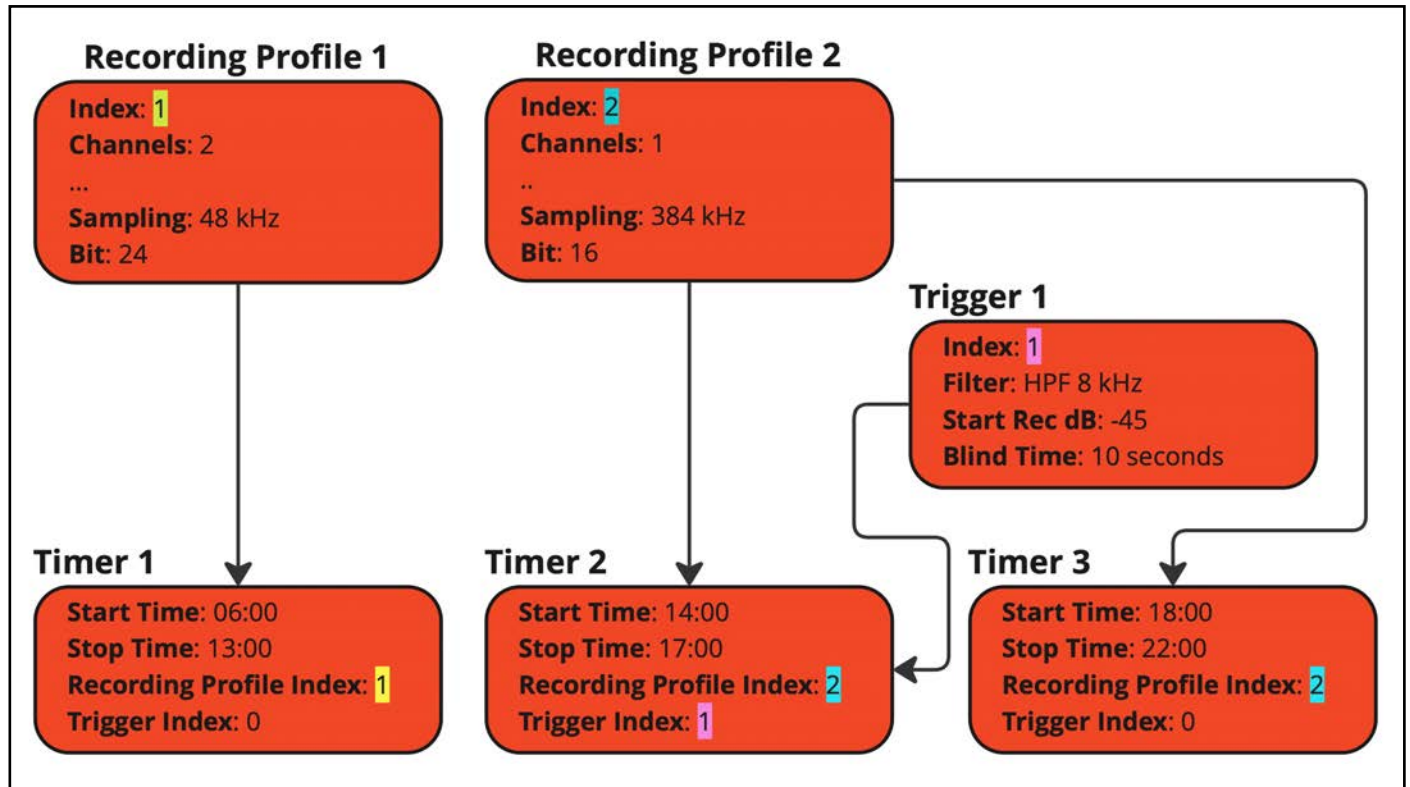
Recording Profile 1

Index: 1
Channels: 2
...
Sampling: 48 kHz
Bit: 24

Recording Profile 2

Index: 2
Channels: 1
..
Sampling: 384 kHz
Bit: 16

Trigger 1

Index: 1
Filter: HPF 8 kHz
Start Rec dB: -45
Blind Time: 10 seconds

Timer 1

Start Time: 06:00
Stop Time: 13:00
Recording Profile Index: 1
Trigger Index: 0

Timer 2

Start Time: 14:00
Stop Time: 17:00
Recording Profile Index: 2
Trigger Index: 1

Timer 3

Start Time: 18:00
Stop Time: 22:00
Recording Profile Index: 2
Trigger Index: 0